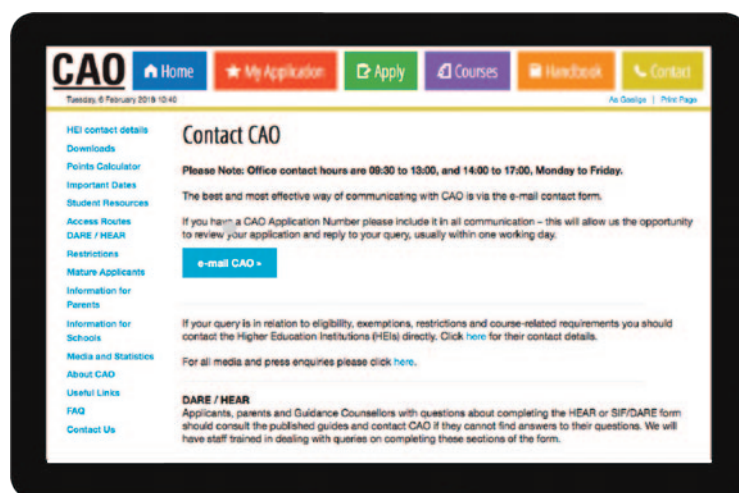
CAO

Home

My Application

Apply

Courses

Handbook

Contact

Tuesday, 6 February 2018 10:40

As Gaeilge | Print Page

HEI contact details
Downloads
Points Calculator
Important Dates
Student Resources
Access Routes DARE / HEAR
Restrictions
Mature Applicants
Information for Parents
Information for Schools
Media and Statistics
About CAO
Useful Links
FAQ
Contact Us

Contact CAO

Please Note: Office contact hours are 09:30 to 13:00, and 14:00 to 17:00, Monday to Friday.

The best and most effective way of communicating with CAO is via the e-mail contact form.

If you have a CAO Application Number please include it in all communication – this will allow us the opportunity to review your application and reply to your query, usually within one working day.

e-mail CAO »

If your query is in relation to eligibility, exemptions, restrictions and course-related requirements you should contact the Higher Education Institutions (HEIs) directly. Click here for their contact details.

For all media and press enquiries please click here.

DARE / HEAR
Applicants, parents and Guidance Counsellors with questions about completing the HEAR or SIF/DARE form should consult the published guides and contact CAO if they cannot find answers to their questions. We will have staff trained in dealing with queries on completing these sections of the form.